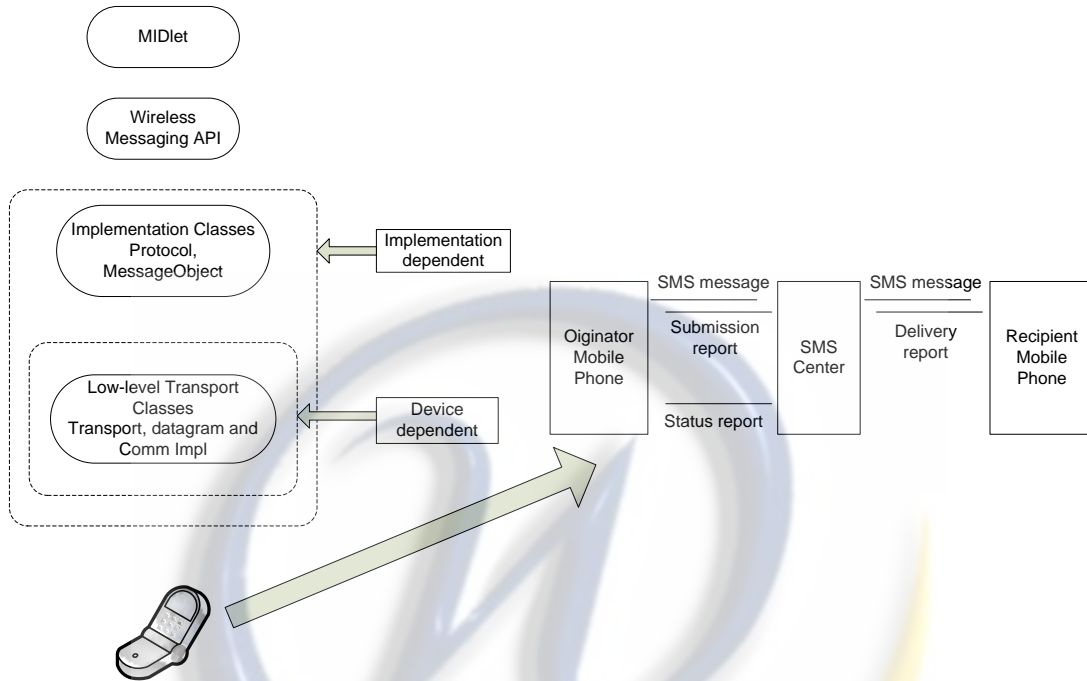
MIDlet

Wireless Messaging API

Implementation Classes Protocol, MessageObject

Implementation dependent

Low-level Transport Classes Transport, datagram and Comm Impl

Device dependent

Oiginator Mobile Phone

SMS message

Submission report

Status report

SMS Center

SMS message

Delivery report

Recipient Mobile Phone